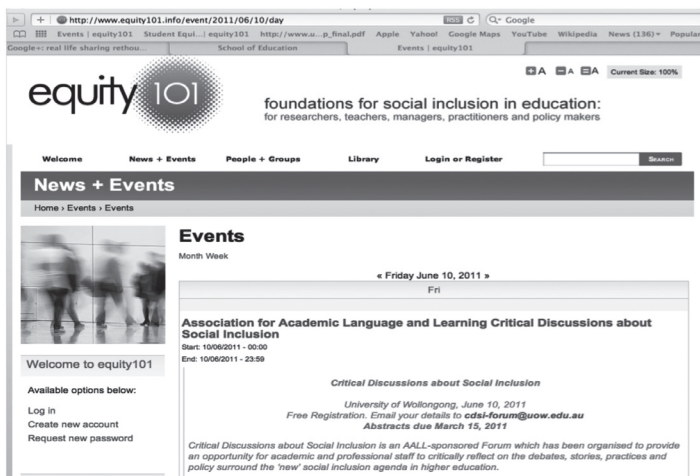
+ http://www.equity101.info/event/2011/06/10/day RSS C Q▾ Google
Events | equity101 Student Equi...| equity101 http://www.u...p_final.pdf Apple Yahoo! Google Maps YouTube Wikipedia News (136)▾ Popular
Google+: real life sharing rethou... School of Education Events | equity101

+A -A =A Current Size: 100%

equity 101

foundations for social inclusion in education:
for researchers, teachers, managers, practitioners and policy makers

Welcome News + Events People + Groups Library Login or Register SEARCH

News + Events

Home › Events › Events

Events

Month Week

« Friday June 10, 2011 »

Fri

Association for Academic Language and Learning Critical Discussions about Social Inclusion
Start: 10/06/2011 - 00:00
End: 10/06/2011 - 23:59

Critical Discussions about Social Inclusion

University of Wollongong, June 10, 2011
Free Registration. Email your details to cdsi-forum@uow.edu.au
Abstracts due March 15, 2011

Critical Discussions about Social Inclusion is an AALL-sponsored Forum which has been organised to provide an opportunity for academic and professional staff to critically reflect on the debates, stories, practices and policy surround the 'new' social inclusion agenda in higher education.

Welcome to equity101

Available options below:

Log in
Create new account
Request new password